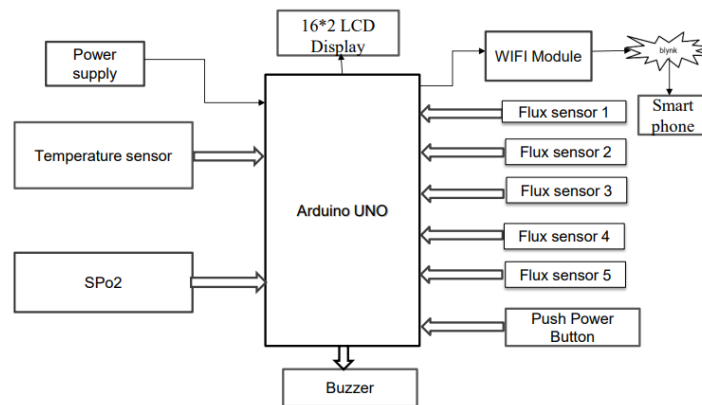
16*2 LCD Display

Power supply

WIFI Module

blynk

Smart phone

Temperature sensor

Arduino UNO

Flux sensor 1

Flux sensor 2

Flux sensor 3

Flux sensor 4

Flux sensor 5

SPo2

Push Power Button

Buzzer